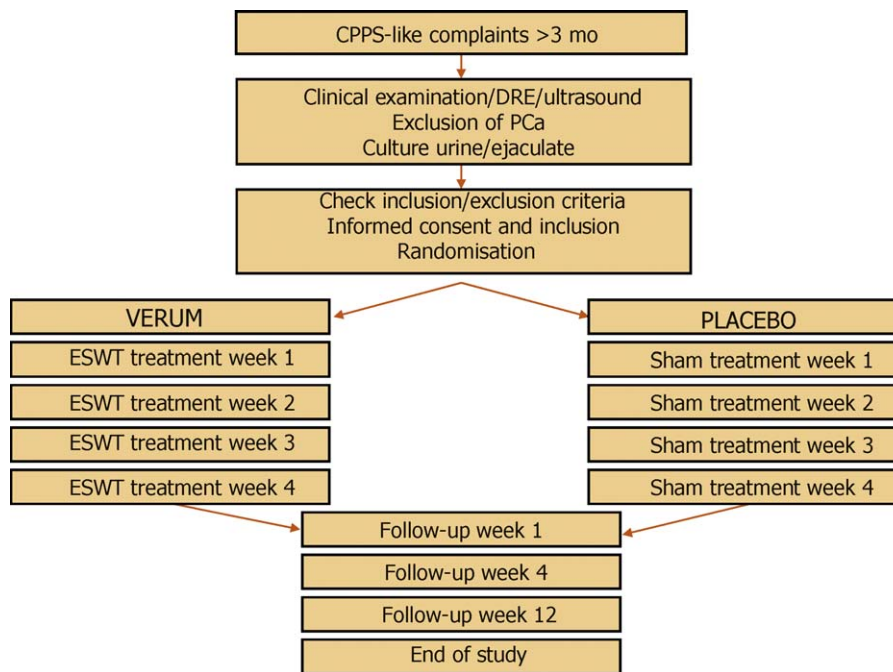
CPPS-like complaints >3 mo

Clinical examination/DRE/ultrasound
Exclusion of PCa
Culture urine/ejaculate

Check inclusion/exclusion criteria
Informed consent and inclusion
Randomisation

VERUM

ESWT treatment week 1

ESWT treatment week 2

ESWT treatment week 3

ESWT treatment week 4

PLACEBO

Sham treatment week 1

Sham treatment week 2

Sham treatment week 3

Sham treatment week 4

Follow-up week 1

Follow-up week 4

Follow-up week 12

End of study